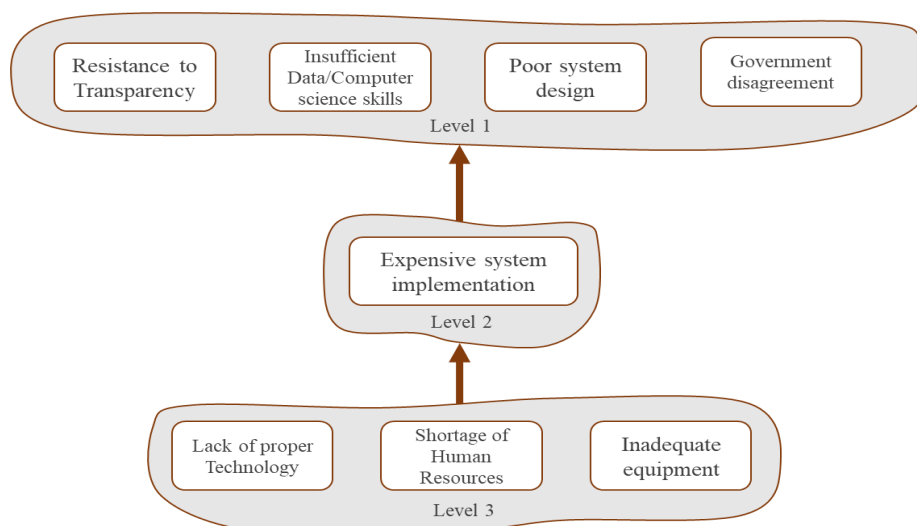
Resistance to Transparency

Insufficient Data/Computer science skills

Poor system design

Government disagreement

Level 1

Expensive system implementation

Level 2

Lack of proper Technology

Shortage of Human Resources

Inadequate equipment

Level 3